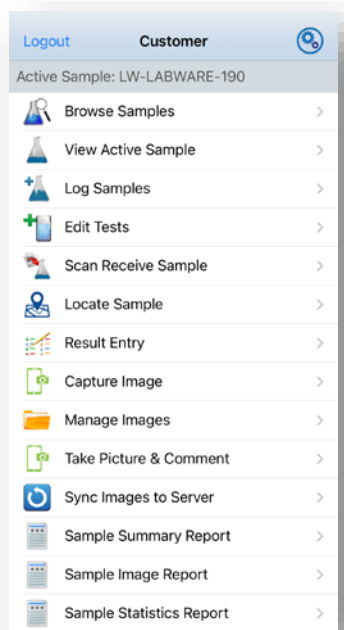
Logout Customer

Active Sample: LW-LABWARE-190

Browse Samples >

View Active Sample >

Log Samples >

Edit Tests >

Scan Receive Sample >

Locate Sample >

Result Entry >

Capture Image >

Manage Images >

Take Picture & Comment >

Sync Images to Server >

Sample Summary Report >

Sample Image Report >

Sample Statistics Report >